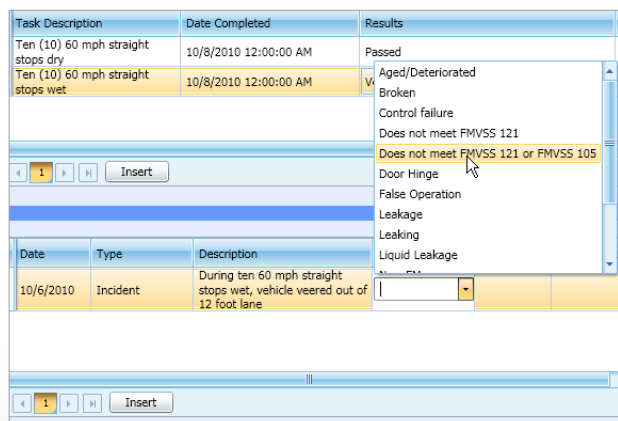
| Task Description | Date Completed | Results |
|---|---|---|
| Ten (10) 60 mph straight stops dry | 10/8/2010 12:00:00 AM | Passed |
| Ten (10) 60 mph straight stops wet | 10/8/2010 12:00:00 AM | Ve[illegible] |

Aged/Deteriorated
Broken
Control failure
Does not meet FMVSS 121
Does not meet FMVSS 121 or FMVSS 105
Door Hinge
False Operation
Leakage
Leaking
Liquid Leakage
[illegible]

1
Insert

| Date | Type | Description |
|---|---|---|
| 10/6/2010 | Incident | During ten 60 mph straight stops wet, vehicle veered out of 12 foot lane |

1
Insert